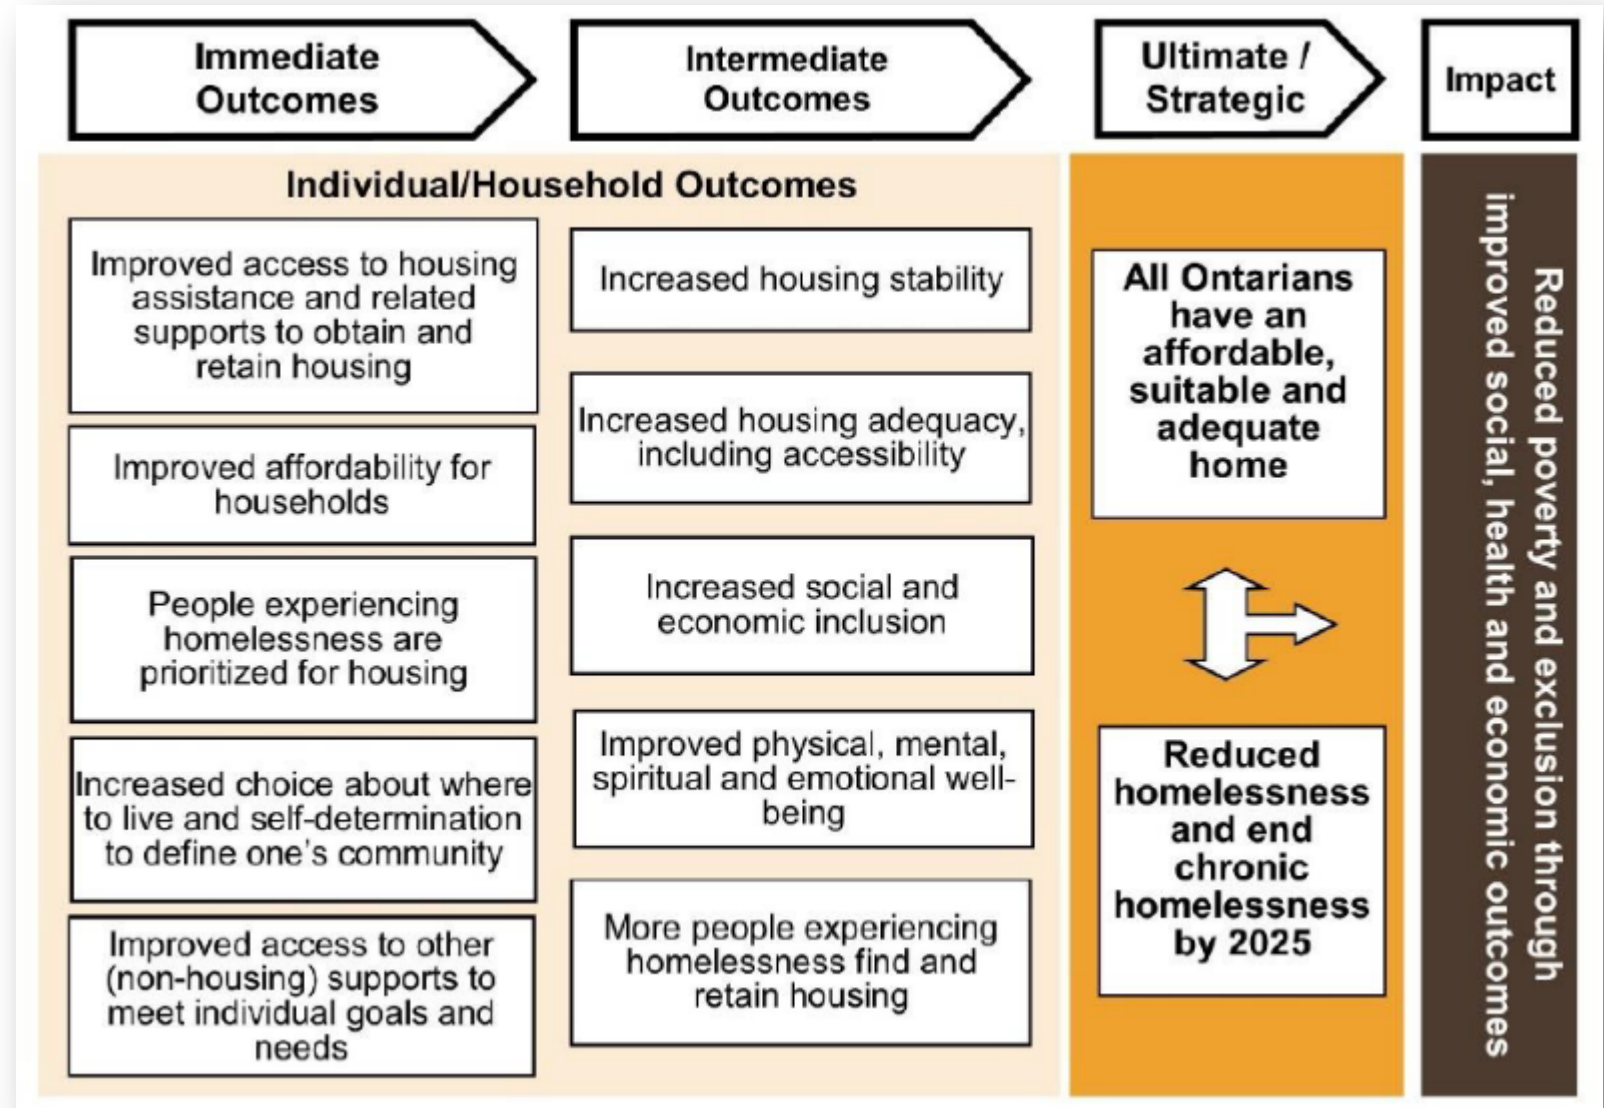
Immediate Outcomes

Intermediate Outcomes

Ultimate / Strategic

Impact

Individual/Household Outcomes

Improved access to housing assistance and related supports to obtain and retain housing

Improved affordability for households

People experiencing homelessness are prioritized for housing

Increased choice about where to live and self-determination to define one's community

Improved access to other (non-housing) supports to meet individual goals and needs

Increased housing stability

Increased housing adequacy, including accessibility

Increased social and economic inclusion

Improved physical, mental, spiritual and emotional well-being

More people experiencing homelessness find and retain housing

All Ontarians have an affordable, suitable and adequate home

Reduced homelessness and end chronic homelessness by 2025

Reduced poverty and exclusion through improved social, health and economic outcomes